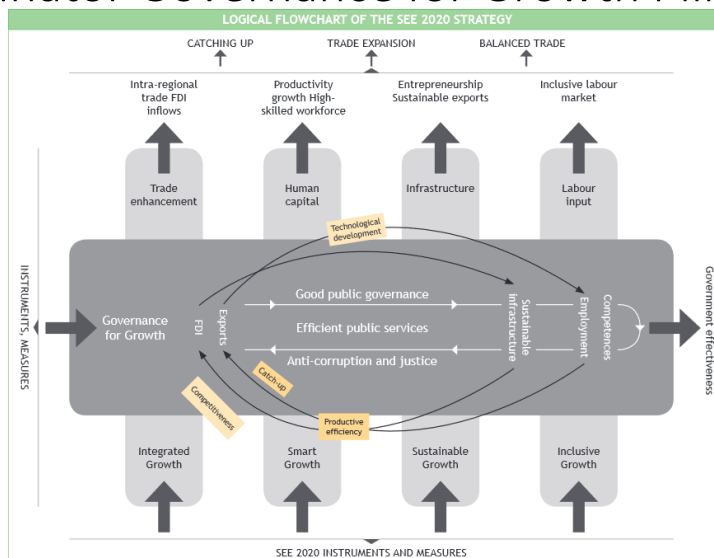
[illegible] Governance for Growth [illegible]

LOGICAL FLOWCHART OF THE SEE 2020 STRATEGY

CATCHING UP

TRADE EXPANSION

BALANCED TRADE

Intra-regional trade FDI inflows

Productivity growth High-skilled workforce

Entrepreneurship Sustainable exports

Inclusive labour market

Trade enhancement

Human capital

Infrastructure

Labour input

Technological development

INSTRUMENTS, MEASURES

Governance for Growth

FDI

Exports

Good public governance

Efficient public services

Anti-corruption and justice

Sustainable Infrastructure

Employment

Competences

Government effectiveness

Catch-up

Competitiveness

Productive efficiency

Integrated Growth

Smart Growth

Sustainable Growth

Inclusive Growth

SEE 2020 INSTRUMENTS AND MEASURES